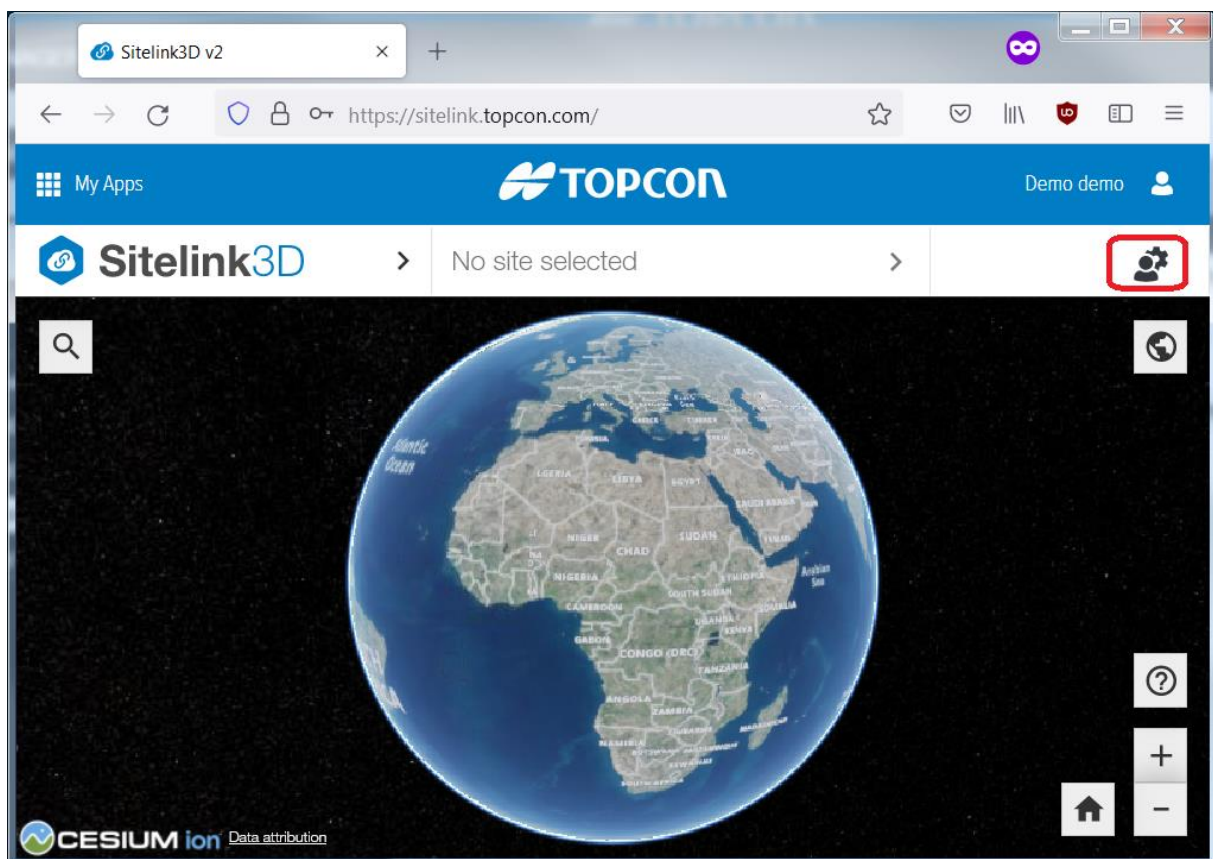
Sitelink3D v2

https://sitelink.topcon.com/

My Apps

TOPCON

Demo demo

Sitelink3D

No site selected

Atlantic Ocean

ALGERIA

LIBYA

EGYPT

SAUDI ARABIA

NIGER

CHAD

SUDAN

NIGERIA

ETHIOPIA

SOUTH SUDAN

CAMEROON

Arabian Sea

GABON

CONGO (DRC)

KENYA

TANZANIA

ANGOLA

ZAMBIA

NAMIBIA

MADAGASCAR

CESIUM ion Data attribution

+

−